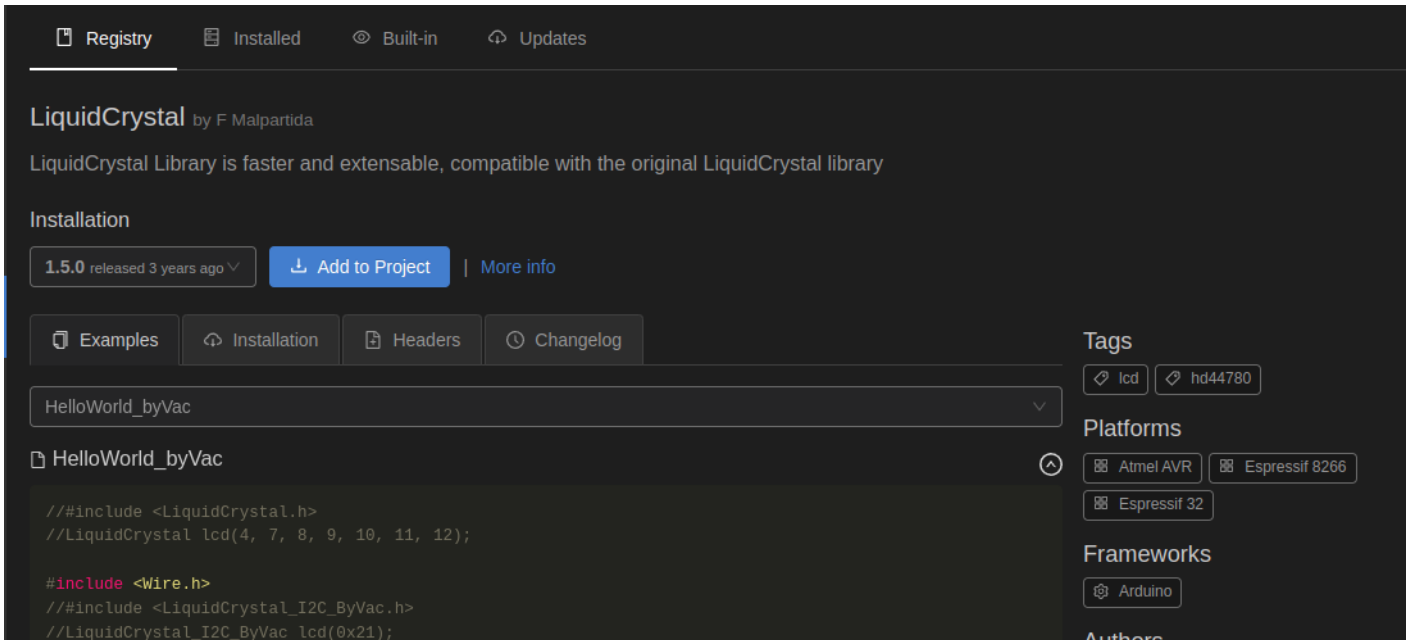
Registry Installed Built-in Updates

LiquidCrystal by F Malpartida

LiquidCrystal Library is faster and extensable, compatible with the original LiquidCrystal library

Installation

1.5.0 released 3 years ago

Add to Project | More info

Examples Installation Headers Changelog

HelloWorld_byVac

HelloWorld_byVac

//#include <LiquidCrystal.h>
//LiquidCrystal lcd(4, 7, 8, 9, 10, 11, 12);

#include <Wire.h>
//#include <LiquidCrystal_I2C_ByVac.h>
//LiquidCrystal_I2C_ByVac lcd(0x21);

Tags

lcd hd44780

Platforms

Atmel AVR Espressif 8266 Espressif 32

Frameworks

Arduino

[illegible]